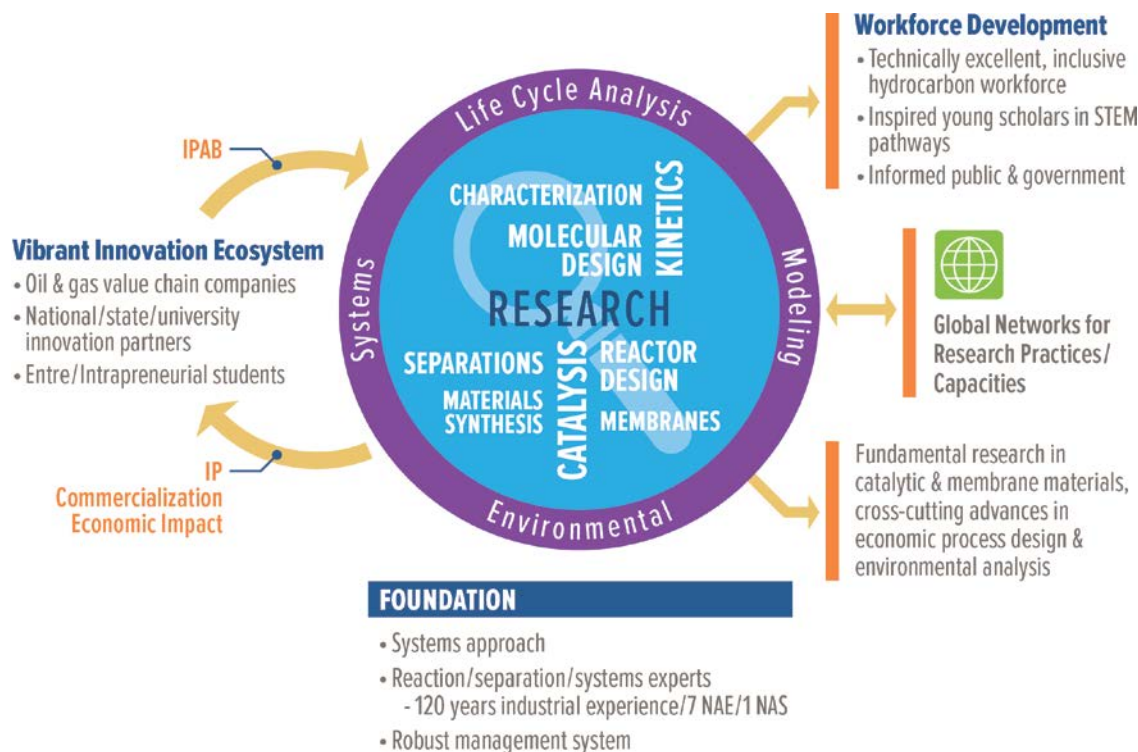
Workforce Development
• Technically excellent, inclusive hydrocarbon workforce
• Inspired young scholars in STEM pathways
• Informed public & government

IPAB

Vibrant Innovation Ecosystem
• Oil & gas value chain companies
• National/state/university innovation partners
• Entre/Intrapreneurial students

IP
Commercialization
Economic Impact

Life Cycle Analysis
Modeling
Environmental
Systems

CHARACTERIZATION
MOLECULAR DESIGN
KINETICS
RESEARCH
SEPARATIONS
MATERIALS SYNTHESIS
CATALYSIS
REACTOR DESIGN
MEMBRANES

Global Networks for Research Practices/ Capacities

Fundamental research in catalytic & membrane materials, cross-cutting advances in economic process design & environmental analysis

FOUNDATION
• Systems approach
• Reaction/separation/systems experts
- 120 years industrial experience/7 NAE/1 NAS
• Robust management system